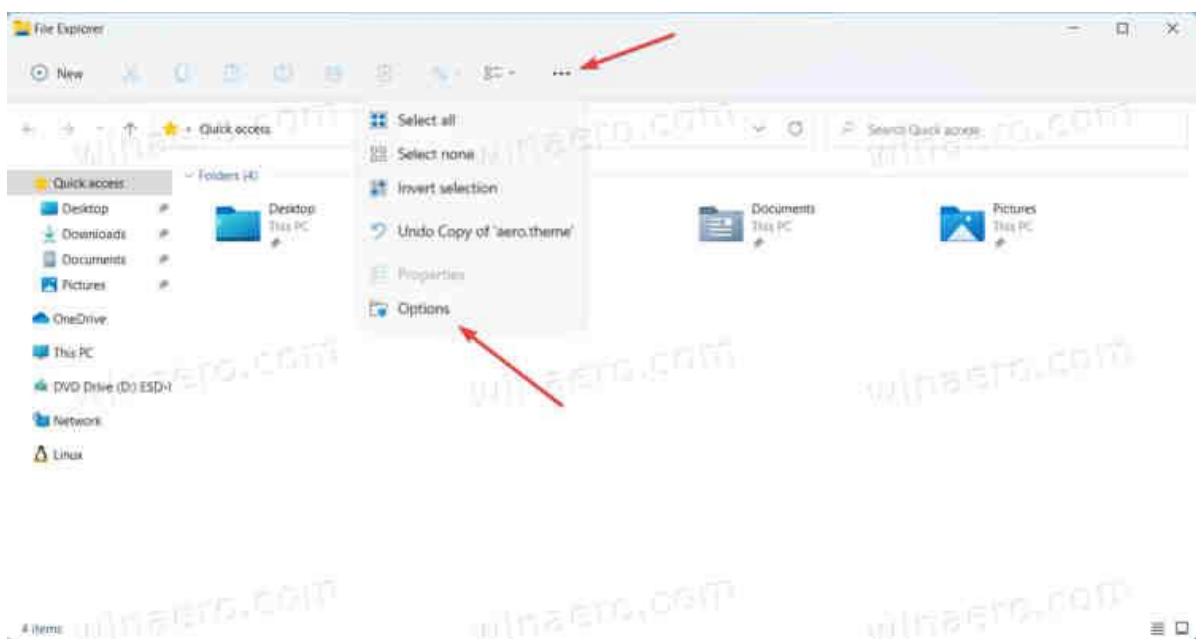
File Explorer

New

...

Quick access

Search Quick access

Select all

Select none

Invert selection

Undo Copy of 'aero.theme'

Properties

Options

Quick access

Desktop

Downloads

Documents

Pictures

OneDrive

This PC

DVD Drive (D:) ESD-I

Network

Linux

Folders (4)

Desktop
This PC

Documents
This PC

Pictures
This PC

4 items

winaero.com